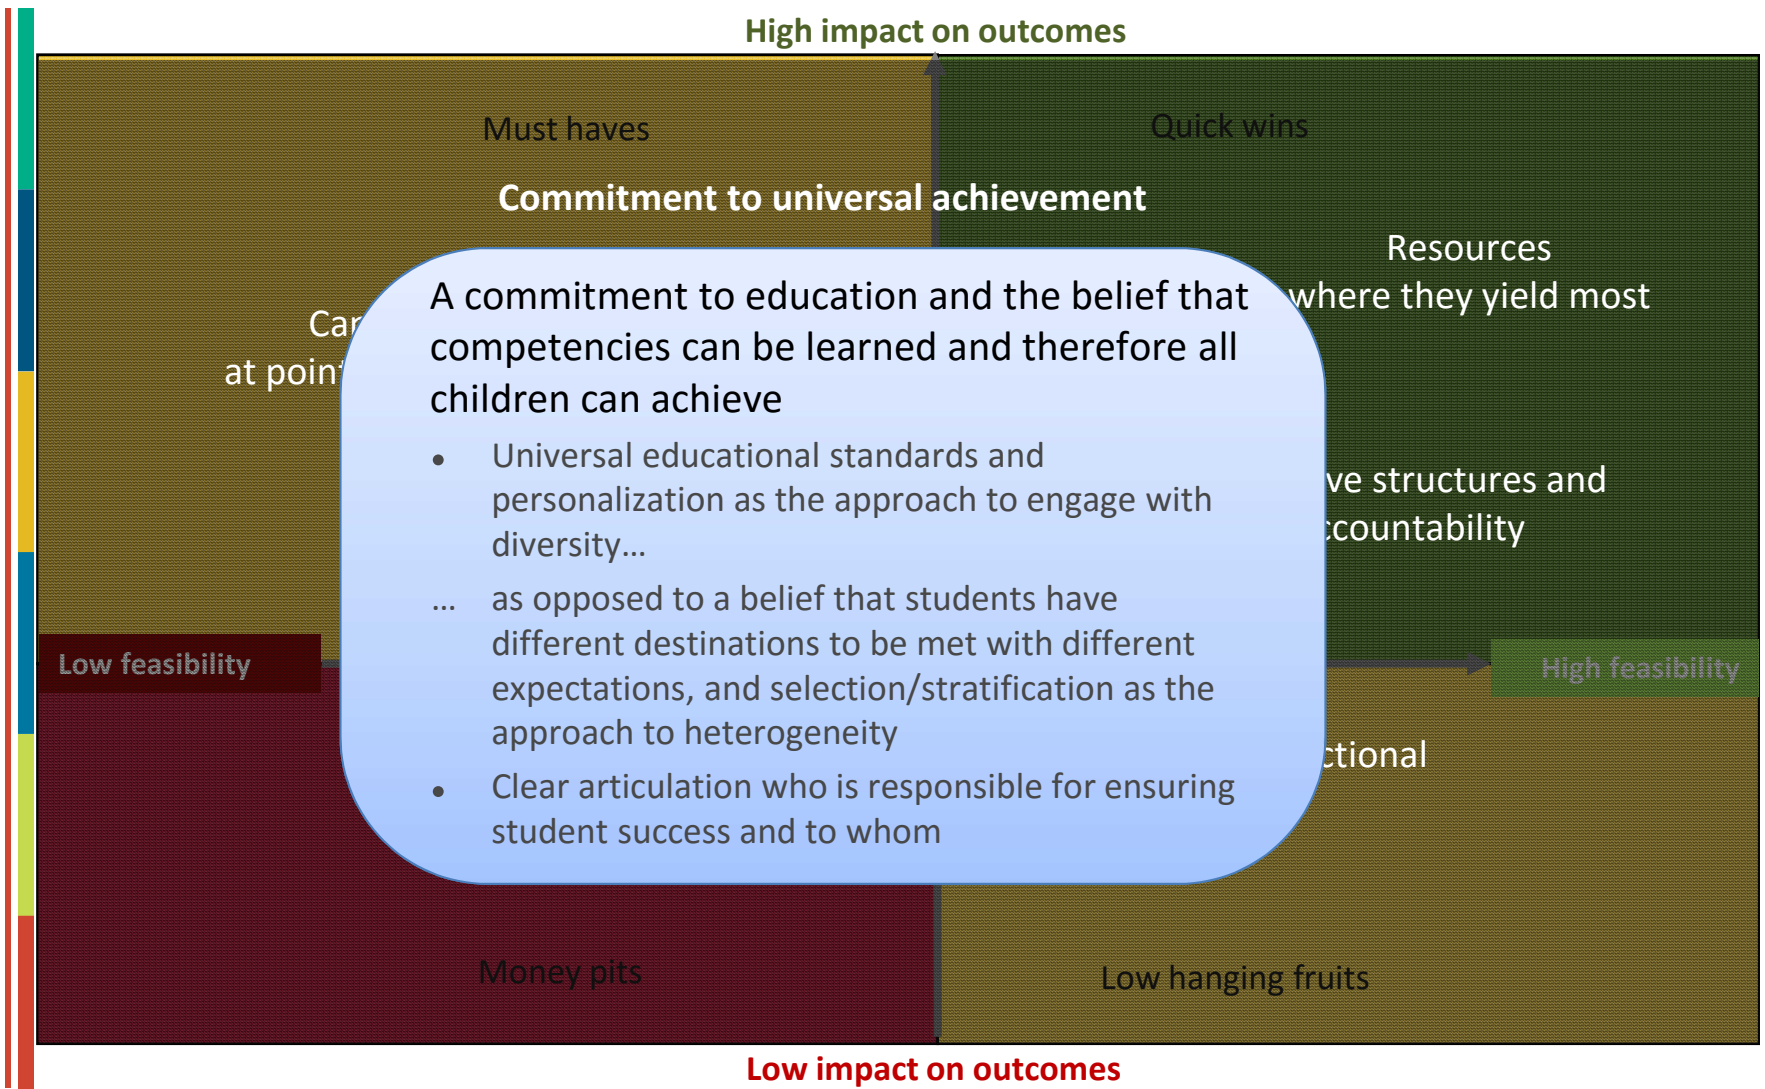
High impact on outcomes

Must haves

Quick wins

Commitment to universal achievement

Resources where they yield most

Car at poin

A commitment to education and the belief that competencies can be learned and therefore all children can achieve

- Universal educational standards and personalization as the approach to engage with diversity…

… as opposed to a belief that students have different destinations to be met with different expectations, and selection/stratification as the approach to heterogeneity

- Clear articulation who is responsible for ensuring student success and to whom

ve structures and ccountability

Low feasibility

High feasibility

ctional

Money pits

Low hanging fruits

Low impact on outcomes